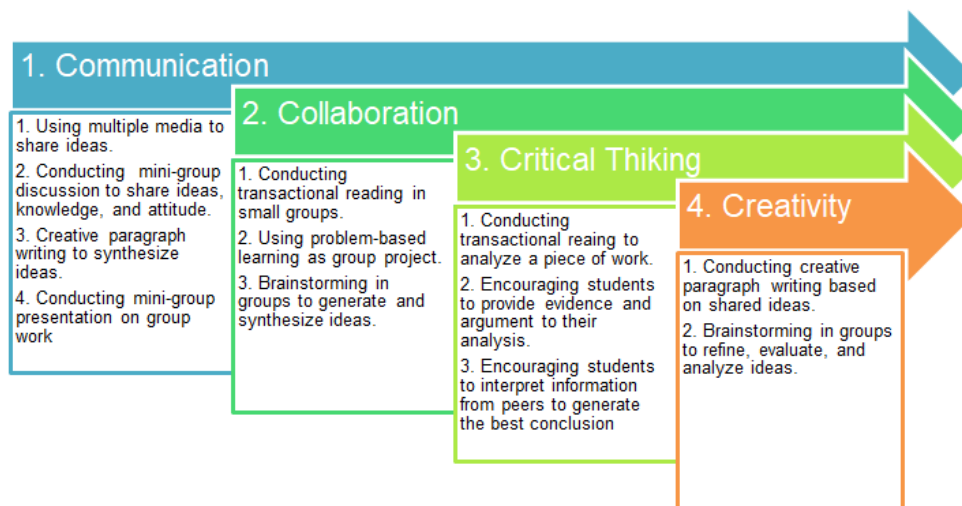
1. Communication

1. Using multiple media to share ideas.

2. Conducting mini-group discussion to share ideas, knowledge, and attitude.

3. Creative paragraph writing to synthesize ideas.

4. Conducting mini-group presentation on group work

2. Collaboration

1. Conducting transactional reading in small groups.

2. Using problem-based learning as group project.

3. Brainstorming in groups to generate and synthesize ideas.

3. Critical Thiking

1. Conducting transactional reaing to analyze a piece of work.

2. Encouraging students to provide evidence and argument to their analysis.

3. Encouraging students to interpret information from peers to generate the best conclusion

4. Creativity

1. Conducting creative paragraph writing based on shared ideas.

2. Brainstorming in groups to refine, evaluate, and analyze ideas.